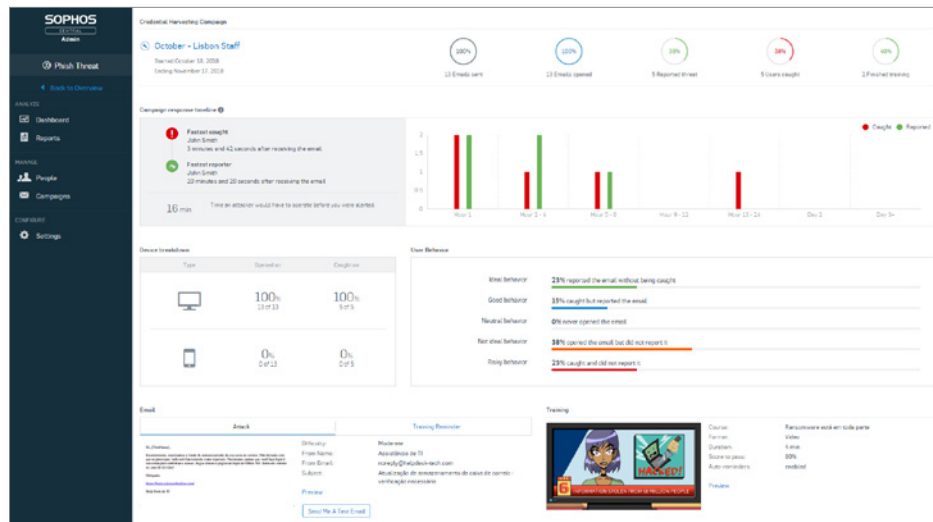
SOPHOS
CENTRAL
Admin

Phish Threat

Back to Overview

ANALYZE
Dashboard
Reports

MANAGE
People
Campaigns

CONFIGURE
Settings

Credential Harvesting Campaign

October - Lisbon Staff
Started October 18, 2018
Ending November 17, 2018

100%
13 Emails sent

100%
13 Emails opened

38%
5 Reported threat

38%
5 Users caught

40%
2 Finished training

Campaign response timeline

Fastest caught
John Smith
3 minutes and 42 seconds after receiving the email

Fastest reporter
John Smith
23 minutes and 20 seconds after receiving the email

16 min
Time an attacker would have to operate before you were alerted

Caught Reported

2
1.5
1
0.5
0

Hour 1
Hour 3 - 4
Hour 5 - 8
Hour 9 - 12
Hour 13 - 24
Day 2
Day 3+

Device breakdown

| Type | Opened on | Caught on |
|---|---|---|
| | 100% 13 of 13 | 100% 5 of 5 |
| | 0% 0 of 13 | 0% 0 of 5 |

User Behavior

Ideal behavior 23% reported the email without being caught
Good behavior 15% caught but reported the email
Neutral behavior 0% never opened the email
Not ideal behavior 38% opened the email but did not report it
Risky behavior 23% caught and did not report it

Email

Attack
Training Reminder

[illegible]

Difficulty: Moderate
From Name: Assistência de TI
From Email: noreply@helpdesk-tech.com
Subject: Atualização do armazenamento da caixa de correio - verificação necessária

Preview

Send Me A Test Email

Training

HACKED!
INFORMATION STOLEN FROM 48 MILLION PEOPLE

Course: Ransomware está em toda parte
Format: Video
Duration: 4 min
Score to pass: 80%
Auto reminders: enabled

Preview